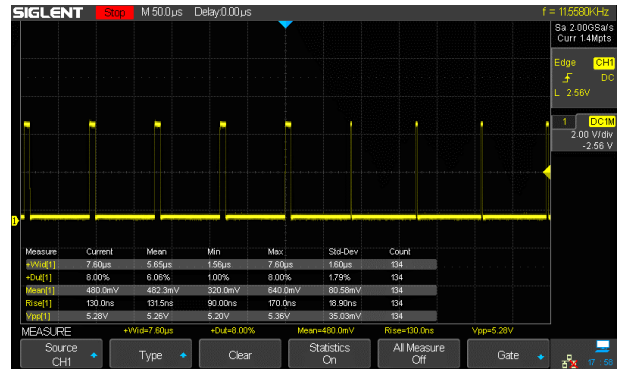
SIGLENT Stop M 50.0μs Delay:0.00μs f = 11.5580KHz

Sa 2.00GSa/s
Curr 1.4Mpts

Edge CH1
DC
L 2.56V

1 DC1M
2.00 V/div
-2.56 V

| Measure | Current | Mean | Min | Max | Std-Dev | Count |
|---|---|---|---|---|---|---|
| +Wid[1] | 7.60μs | 5.65μs | 1.56μs | 7.60μs | 1.60μs | 134 |
| +Dut[1] | 8.00% | 6.06% | 1.00% | 8.00% | 1.79% | 134 |
| Mean[1] | 480.0mV | 482.3mV | 320.0mV | 640.0mV | 80.58mV | 134 |
| Rise[1] | 130.0ns | 131.5ns | 90.00ns | 170.0ns | 18.90ns | 134 |
| Vpp[1] | 5.28V | 5.26V | 5.20V | 5.36V | 35.03mV | 134 |

MEASURE +Wid=7.60μs +Dut=8.00% Mean=480.0mV Rise=130.0ns Vpp=5.28V

Source CH1
Type
Clear
Statistics On
All Measure Off
Gate
17 : 58